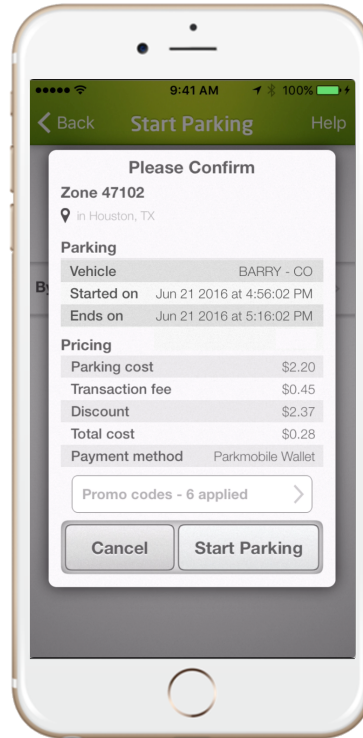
9:41 AM 100%

Back Start Parking Help

Please Confirm

Zone 47102

in Houston, TX

Parking

| Vehicle | BARRY - CO |
|---|---|
| Started on | Jun 21 2016 at 4:56:02 PM |
| Ends on | Jun 21 2016 at 5:16:02 PM |

Pricing

| Parking cost | $2.20 |
|---|---|
| Transaction fee | $0.45 |
| Discount | $2.37 |
| Total cost | $0.28 |
| Payment method | Parkmobile Wallet |

Promo codes - 6 applied

Cancel Start Parking